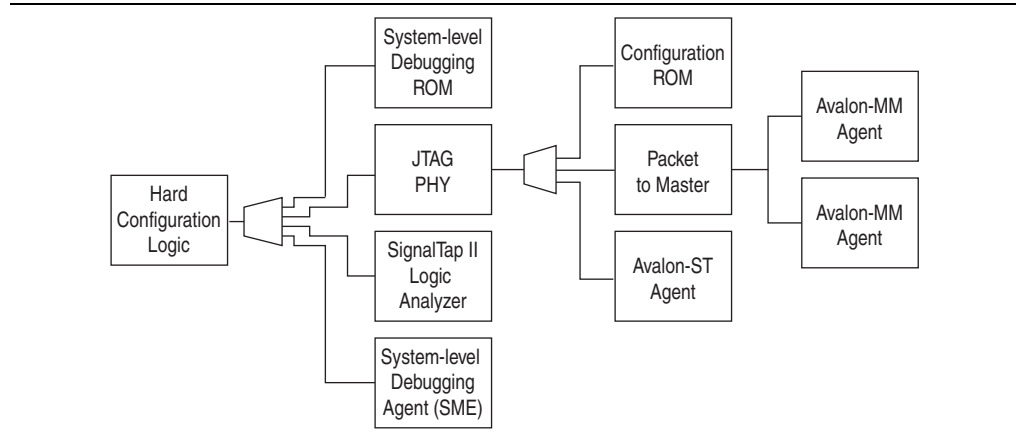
System-level Debugging ROM

Hard Configuration Logic

JTAG PHY

SignalTap II Logic Analyzer

System-level Debugging Agent (SME)

Configuration ROM

Packet to Master

Avalon-ST Agent

Avalon-MM Agent

Avalon-MM Agent